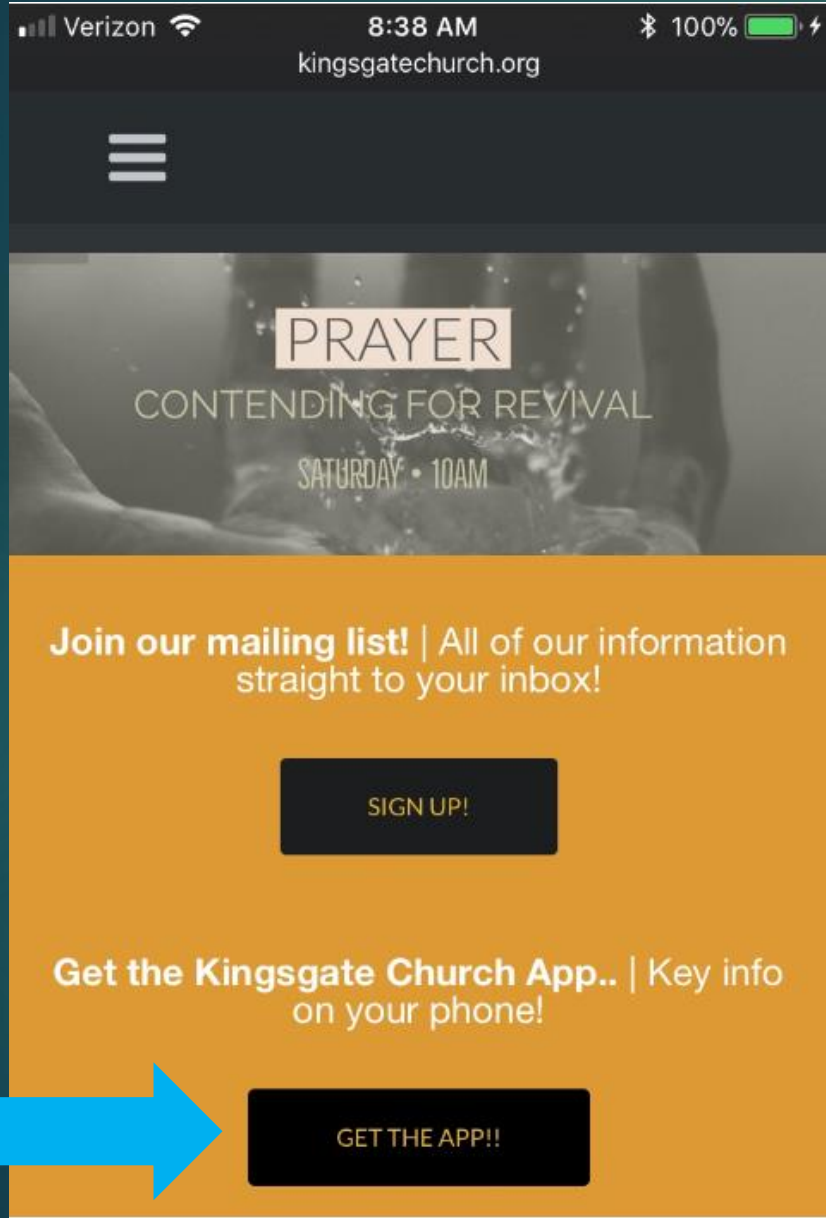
Verizon 8:38 AM 100%
kingsgatechurch.org

PRAYER
CONTENDING FOR REVIVAL
SATURDAY • 10AM

Join our mailing list! | All of our information straight to your inbox!

SIGN UP!

Get the Kingsgate Church App.. | Key info on your phone!

GET THE APP!!